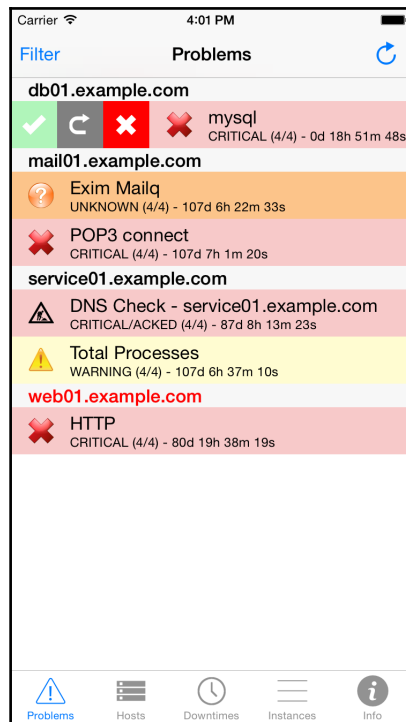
Carrier
4:01 PM

Filter
Problems

db01.example.com
mysql
CRITICAL (4/4) - 0d 18h 51m 48s

mail01.example.com
Exim Mailq
UNKNOWN (4/4) - 107d 6h 22m 33s

POP3 connect
CRITICAL (4/4) - 107d 7h 1m 20s

service01.example.com
DNS Check - service01.example.com
CRITICAL/ACKED (4/4) - 87d 8h 13m 23s

Total Processes
WARNING (4/4) - 107d 6h 37m 10s

web01.example.com
HTTP
CRITICAL (4/4) - 80d 19h 38m 19s

Problems
Hosts
Downtimes
Instances
Info